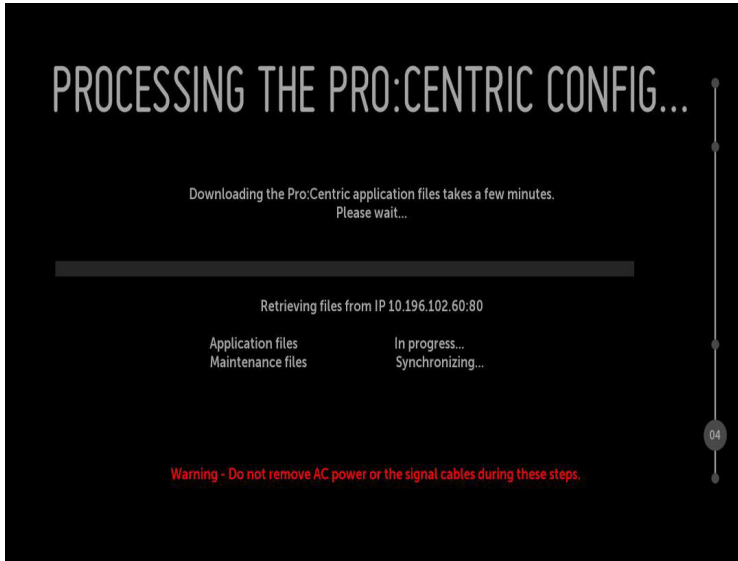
PROCESSING THE PRO:CENTRIC CONFIG...

Downloading the Pro:Centric application files takes a few minutes.
Please wait...

Retrieving files from IP 10.196.102.60:80

| | |
|---|---|
| Application files | In progress... |
| Maintenance files | Synchronizing... |

04

Warning - Do not remove AC power or the signal cables during these steps.